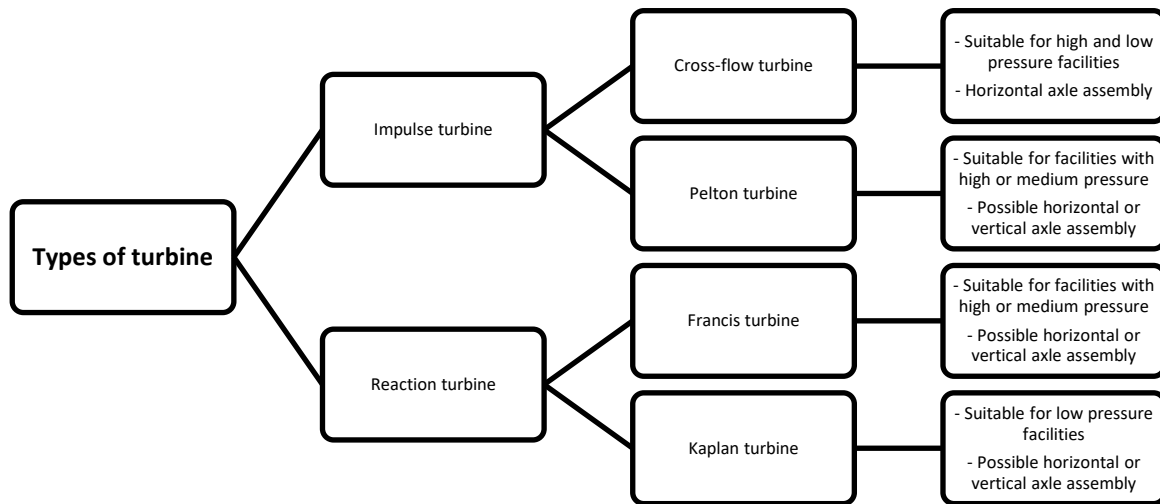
Types of turbine

Impulse turbine

Cross-flow turbine

- Suitable for high and low pressure facilities
- Horizontal axle assembly

Pelton turbine

- Suitable for facilities with high or medium pressure
- Possible horizontal or vertical axle assembly

Reaction turbine

Francis turbine

- Suitable for facilities with high or medium pressure
- Possible horizontal or vertical axle assembly

Kaplan turbine

- Suitable for low pressure facilities
- Possible horizontal or vertical axle assembly